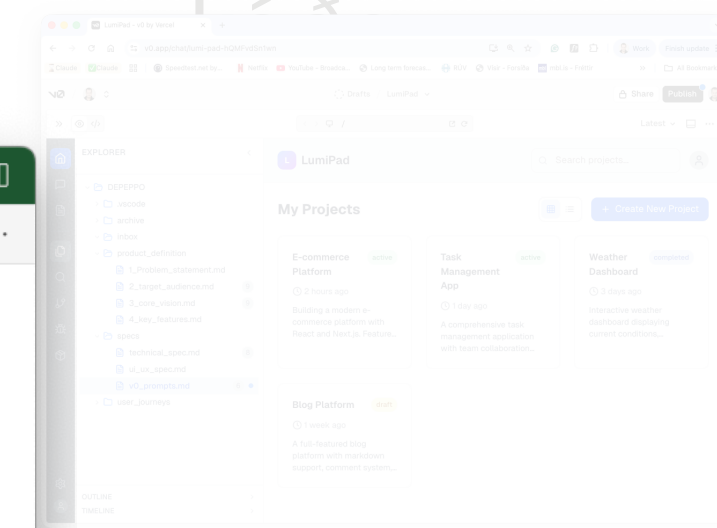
LumiPad - v0 by Vercel

v0.app/chat/lumi-pad-9QMFxdsrfwn

Canva Canva Speedrun.me by ... Netflix YouTube - Broadca... Long-term forecas... RUV Vikn - Forsíða Inbox - Fiskib All Bookmarks

Work Finish update

Drafts LumiPad

Share Publish

Latest

EXPLORER

DEFEPPO

.vscode

archive

inbox

product_definition

1_Problem_statement.md

2_target_audience.md

3_core_vision.md

4_key_features.md

specs

technical_spec.md

ui_ux_spec.md

v0_prompts.md

user_journeys

OUTLINE

TIMELINE

LumiPad

Search projects...

My Projects

+ Create New Project

E-commerce Platform

active

2 hours ago

Building a modern e-commerce platform with React and Next.js. Feature...

Task Management App

active

1 day ago

A comprehensive task management application with team collaboration...

Weather Dashboard

completed

3 days ago

Interactive weather dashboard displaying current conditions...

Blog Platform

draft

1 week ago

A full-featured blog platform with markdown support, comment system...